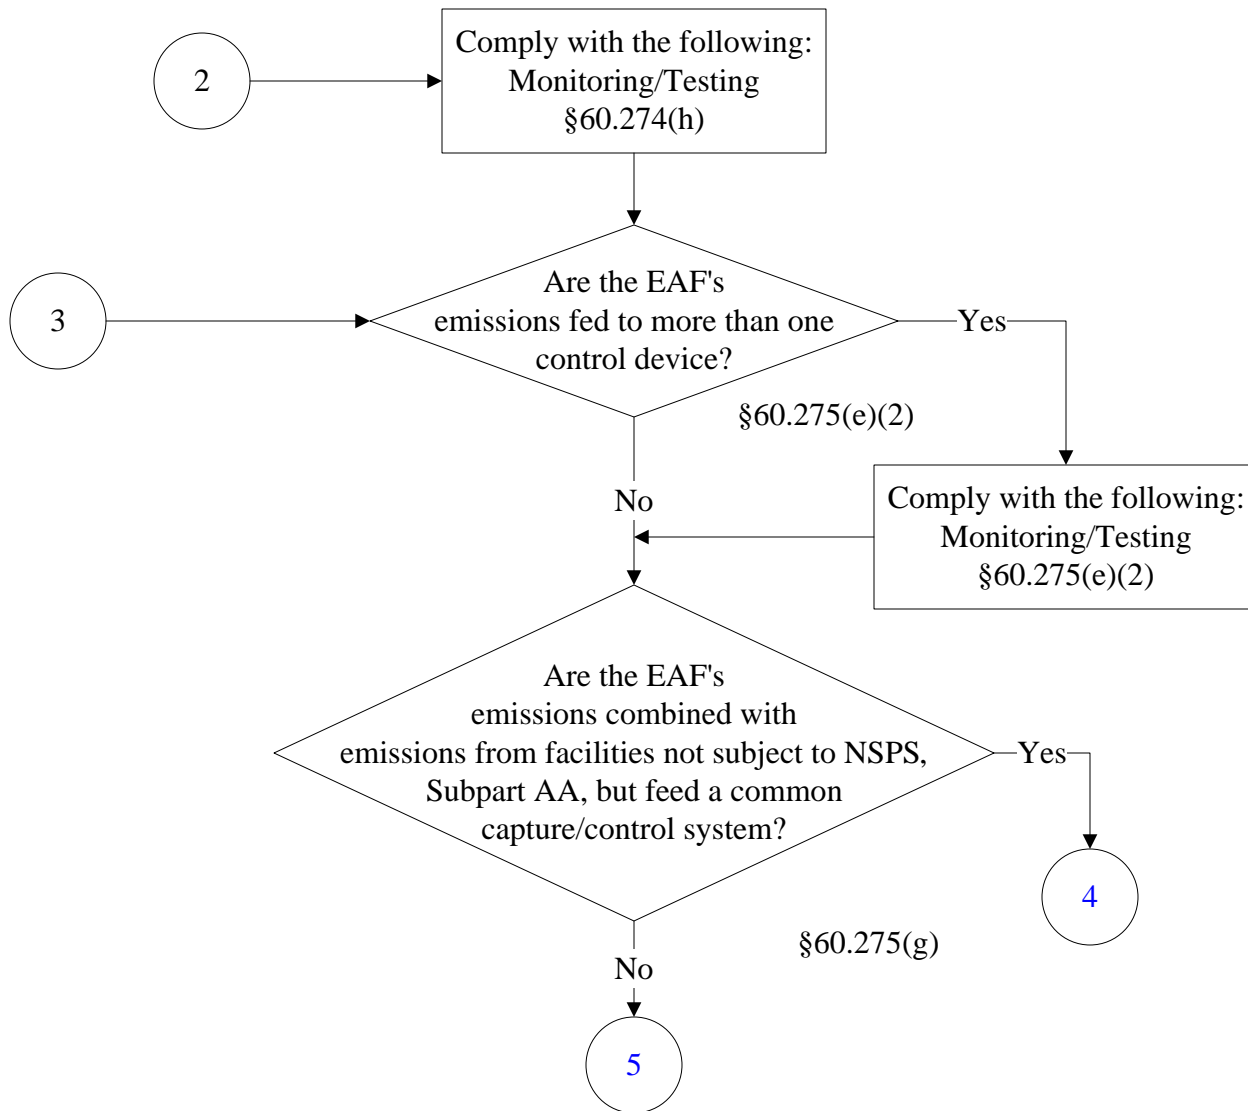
2

Comply with the following: Monitoring/Testing §60.274(h)

3

Are the EAF's emissions fed to more than one control device?

Yes

§60.275(e)(2)

No

Comply with the following: Monitoring/Testing §60.275(e)(2)

Are the EAF's emissions combined with emissions from facilities not subject to NSPS, Subpart AA, but feed a common capture/control system?

Yes

4

§60.275(g)

No

5